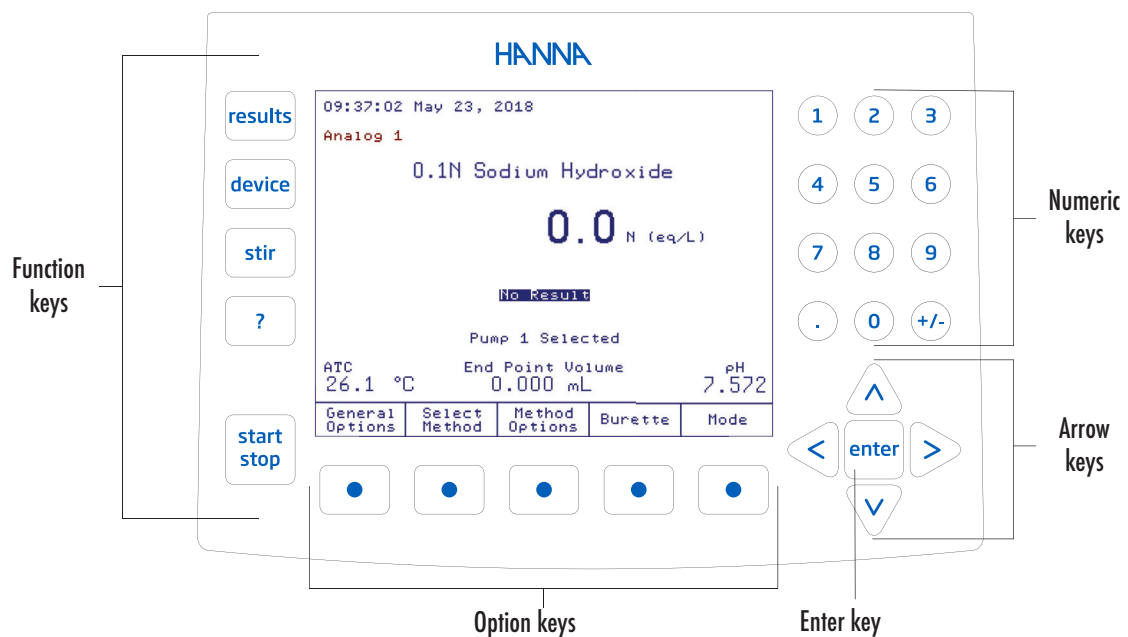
HANNA

Function keys

results

device

stir

?

start stop

09:37:02 May 23, 2018

Analog 1

0.1N Sodium Hydroxide

0.0 N (eq/L)

No Result

Pump 1 Selected

ATC
26.1 °C

End Point Volume
0.000 mL

pH
7.572

| General Options | Select Method | Method Options | Burette | Mode |
|---|---|---|---|---|

1 2 3
4 5 6
7 8 9
. 0 +/-

Numeric keys

< enter >

Arrow keys

Option keys

Enter key